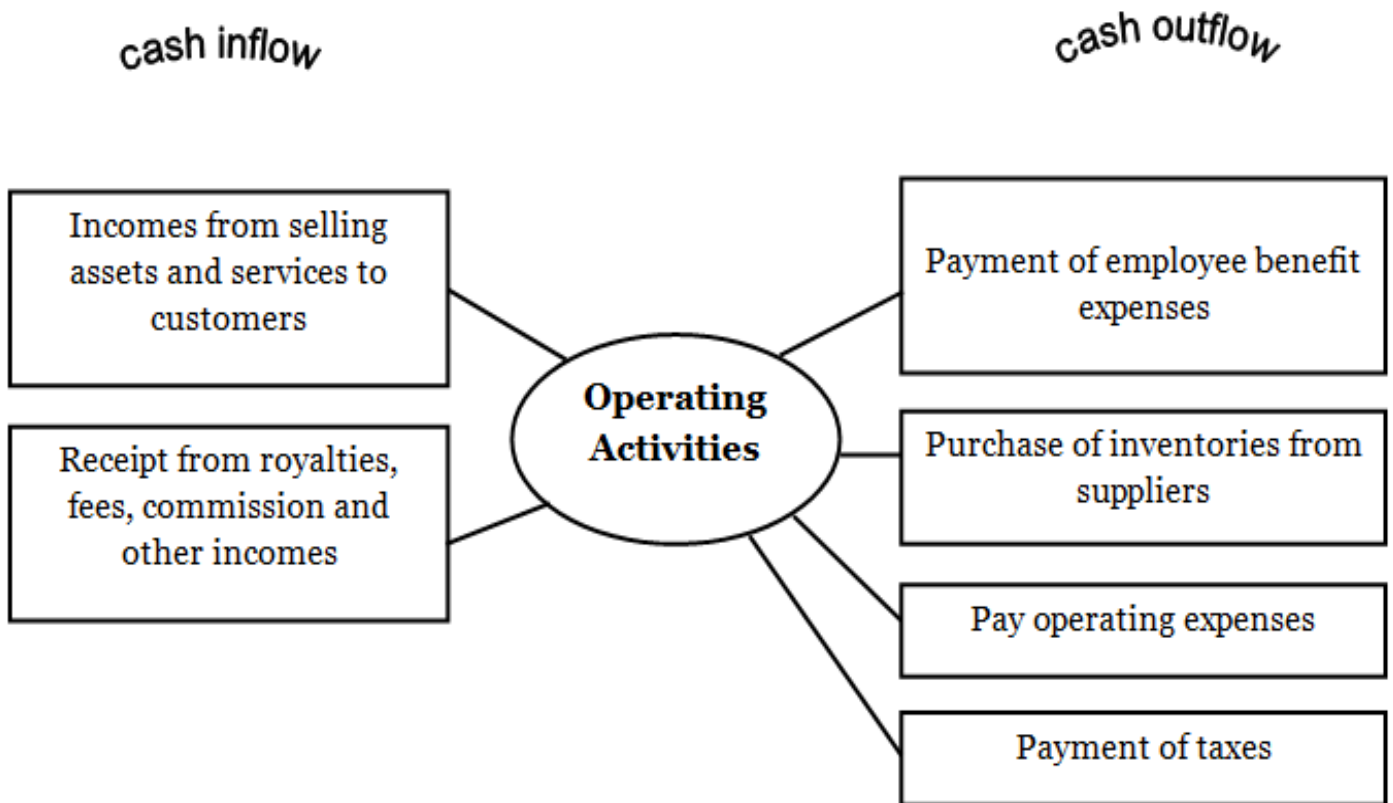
cash inflow

cash outflow

Incomes from selling assets and services to customers

Receipt from royalties, fees, commission and other incomes

Operating Activities

Payment of employee benefit expenses

Purchase of inventories from suppliers

Pay operating expenses

Payment of taxes